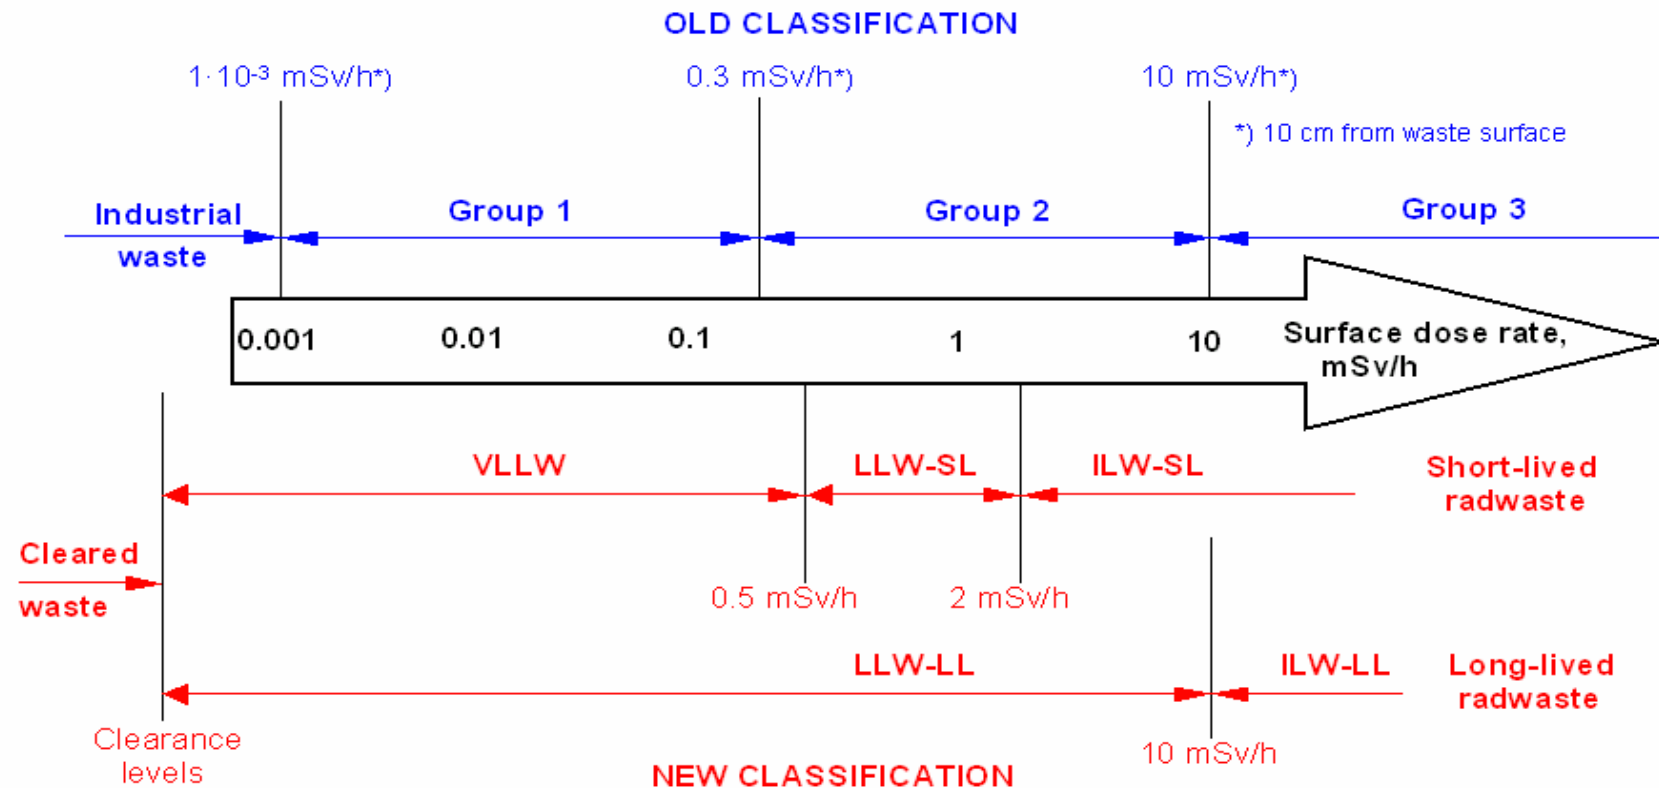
OLD CLASSIFICATION

$1 \cdot 10^{-3}$ mSv/h*)

0.3 mSv/h*)

10 mSv/h*)

*) 10 cm from waste surface

Industrial waste

Group 1

Group 2

Group 3

0.001

0.01

0.1

1

10

Surface dose rate, mSv/h

VLLW

LLW-SL

ILW-SL

Short-lived radwaste

Cleared waste

0.5 mSv/h

2 mSv/h

LLW-LL

ILW-LL

Long-lived radwaste

Clearance levels

10 mSv/h

NEW CLASSIFICATION